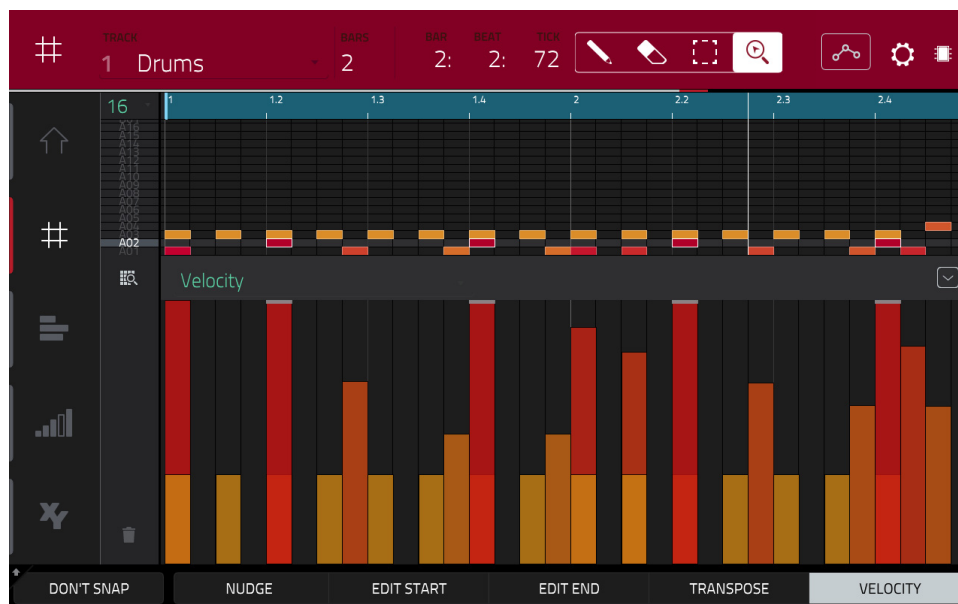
TRACK
1 Drums
BARS
2
BAR
2:
BEAT
2:
TICK
72
16
1
1.2
1.3
1.4
2
2.2
2.3
2.4
A16
A15
A14
A13
A12
A11
A10
A09
A08
A07
A06
A05
A04
A03
A02
A01
Velocity
DON'T SNAP
NUDGE
EDIT START
EDIT END
TRANSPOSE
VELOCITY